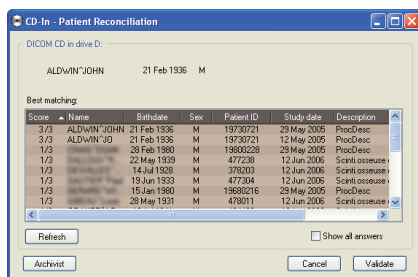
CD-In - Patient Reconciliation

DICOM CD in drive D:

ALDWIN^JOHN 21 Feb 1936 M

Best matching:

| Score | Name | Birthdate | Sex | Patient ID | Study date | Description |
|---|---|---|---|---|---|---|
| 3/3 | ALDWIN^JOHN | 21 Feb 1936 | M | 19730721 | 29 May 2005 | ProcDesc |
| 3/3 | ALDWIN^JO | 21 Feb 1936 | M | 19730721 | 29 May 2005 | ProcDesc |
| 1/3 | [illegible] | 28 Feb 1980 | M | 19800228 | 29 May 2005 | ProcDesc |
| 1/3 | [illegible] | 22 May 1939 | M | 477238 | 12 Jun 2006 | Scintiosseuse |
| 1/3 | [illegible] | 14 Jul 1928 | M | 378203 | 12 Jun 2006 | Scintiosseuse |
| 1/3 | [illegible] | 19 Jun 1933 | M | 477304 | 12 Jun 2006 | Scintiosseuse |
| 1/3 | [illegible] | 15 Jan 1980 | M | 19680216 | 29 May 2005 | ProcDesc |
| 1/3 | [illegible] | 28 May 1931 | M | 478011 | 12 Jun 2006 | Scintiosseuse |

Refresh
Show all answers
Archivist
Cancel
Validate